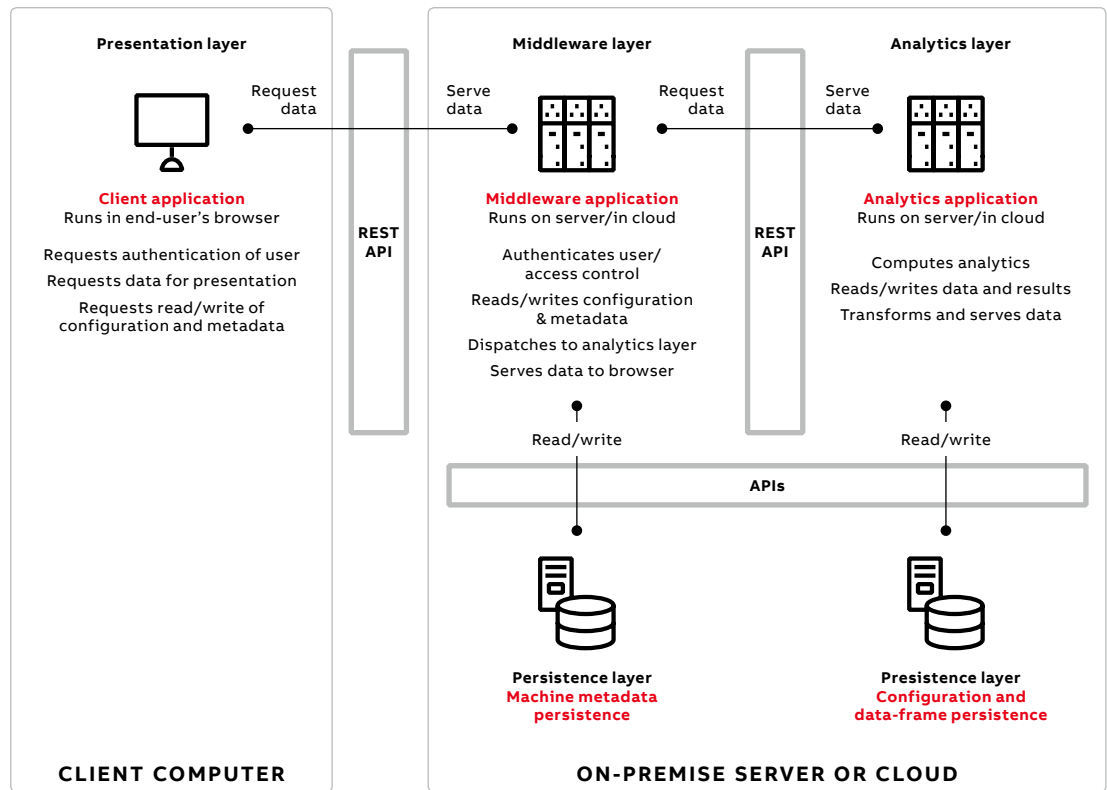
Presentation layer

Request data

Client application
Runs in end-user's browser

Requests authentication of user
Requests data for presentation
Requests read/write of configuration and metadata

REST API

Middleware layer

Serve data

Request data

Middleware application
Runs on server/in cloud

Authenticates user/ access control
Reads/writes configuration & metadata
Dispatches to analytics layer
Serves data to browser

REST API

Analytics layer

Serve data

Analytics application
Runs on server/in cloud

Computes analytics
Reads/writes data and results
Transforms and serves data

Read/write

Read/write

APIs

Persistence layer
Machine metadata persistence

Presistence layer
Configuration and data-frame persistence

CLIENT COMPUTER

ON-PREMISE SERVER OR CLOUD